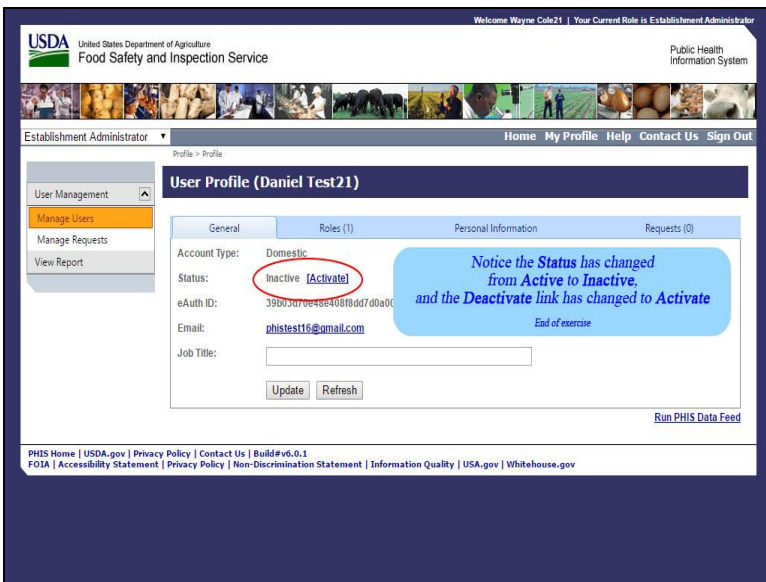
Welcome Wayne Cole21 | Your Current Role is Establishment Administrator

USDA United States Department of Agriculture
Food Safety and Inspection Service

Public Health Information System

Establishment Administrator

Home My Profile Help Contact Us Sign Out

Profile > Profile

User Management

Manage Users
Manage Requests
View Report

User Profile (Daniel Test21)

| General | Roles (1) | Personal Information | Requests (0) |
|---|---|---|---|

Account Type: Domestic
Status: Inactive [Activate]
eAuth ID: 39b03d70e48e408f8dd7d0a0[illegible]
Email: phistest16@gmail.com
Job Title:

Update Refresh

Notice the Status has changed from Active to Inactive, and the Deactivate link has changed to Activate

End of exercise

Run PHIS Data Feed

PHIS Home | USDA.gov | Privacy Policy | Contact Us | Build#v6.0.1
FOIA | Accessibility Statement | Privacy Policy | Non-Discrimination Statement | Information Quality | USA.gov | Whitehouse.gov